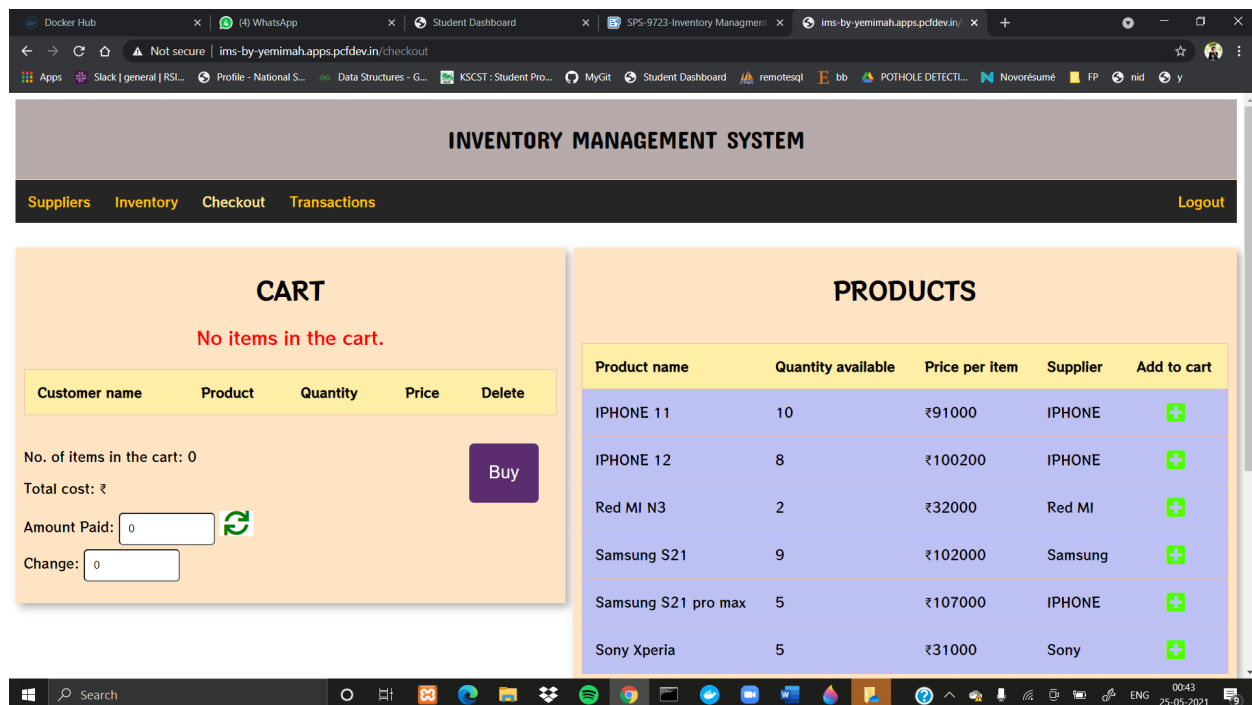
Docker Hub
(4) WhatsApp
Student Dashboard
SPS-9723-Inventory Managment
ims-by-yemimah.apps.pcfdev.in/

Not secure | ims-by-yemimah.apps.pcfdev.in/checkout

Apps | Slack | general | RSI... | Profile - National S... | Data Structures - G... | KSCST : Student Pro... | MyGit | Student Dashboard | remotesql | bb | POTHOLE DETECTI... | Novorésumé | FP | nid | y

INVENTORY MANAGEMENT SYSTEM

Suppliers Inventory Checkout Transactions Logout

CART

No items in the cart.

| Customer name | Product | Quantity | Price | Delete |
|---|---|---|---|---|

No. of items in the cart: 0

Total cost: ₹

Amount Paid: 0

Change: 0

Buy

PRODUCTS

| Product name | Quantity available | Price per item | Supplier | Add to cart |
|---|---|---|---|---|
| IPHONE 11 | 10 | ₹91000 | IPHONE | |
| IPHONE 12 | 8 | ₹100200 | IPHONE | |
| Red MI N3 | 2 | ₹32000 | Red MI | |
| Samsung S21 | 9 | ₹102000 | Samsung | |
| Samsung S21 pro max | 5 | ₹107000 | IPHONE | |
| Sony Xperia | 5 | ₹31000 | Sony | |

Search
ENG 00:43 25-05-2021